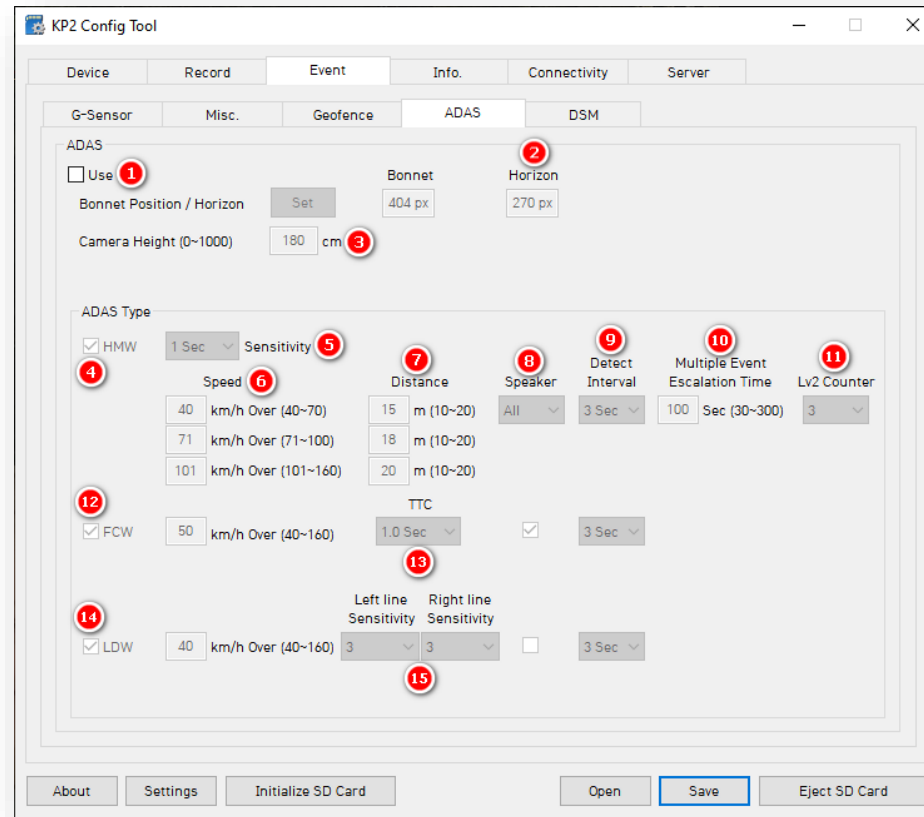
KP2 Config Tool

Device Record Event Info. Connectivity Server

G-Sensor Misc. Geofence ADAS DSM

ADAS

Use 1

2

Bonnet Horizon

Bonnet Position / Horizon Set 404 px 270 px

Camera Height (0~1000) 180 cm 3

ADAS Type

HMW 1 Sec Sensitivity 5

4

Speed 6

7 Distance

8 Speaker

9 Detect Interval

10 Multiple Event Escalation Time

11 Lv2 Counter

40 km/h Over (40~70) 15 m (10~20) All 3 Sec 100 Sec (30~300) 3

71 km/h Over (71~100) 18 m (10~20)

101 km/h Over (101~160) 20 m (10~20)

12

FCW 50 km/h Over (40~160)

TTC

1.0 Sec

3 Sec

13

14

LDW 40 km/h Over (40~160)

Left line Sensitivity 3

Right line Sensitivity 3

3 Sec

15

About Settings Initialize SD Card Open Save Eject SD Card